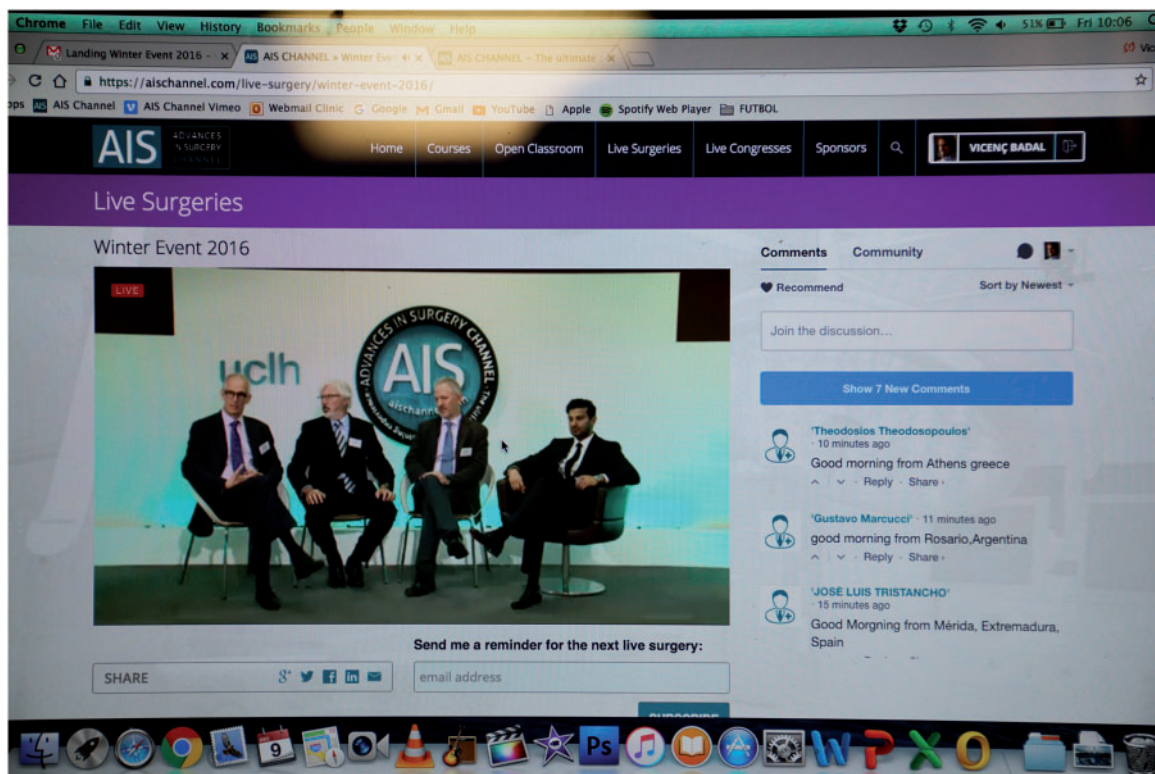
Chrome File Edit View History Bookmarks People Window Help

51% Fri 10:06

Landing Winter Event 2016 ×
AIS CHANNEL » Winter Ev ×
AIS CHANNEL – The ultimate ×

https://aischannel.com/live-surgery/winter-event-2016/

Apps AIS Channel AIS Channel Vimeo Webmail Clinic Google Gmail YouTube Apple Spotify Web Player FUTBOL

AIS ADVANCES IN SURGERY CHANNEL

Home Courses Open Classroom Live Surgeries Live Congresses Sponsors

VICENÇ BADAL

Live Surgeries

Winter Event 2016

LIVE

uclh

ADVANCES IN SURGERY CHANNEL AIS aischannel.com

Send me a reminder for the next live surgery:

SHARE

email address

Comments Community

Recommend

Sort by Newest

Join the discussion...

Show 7 New Comments

'Theodosios Theodosopoulos'
· 10 minutes ago
Good morning from Athens greece
Reply · Share ›

'Gustavo Marcucci' · 11 minutes ago
good morning from Rosario,Argentina
Reply · Share ›

'JOSÉ LUIS TRISTANCHO'
· 15 minutes ago
Good Morgning from Mérida, Extremadura, Spain

9